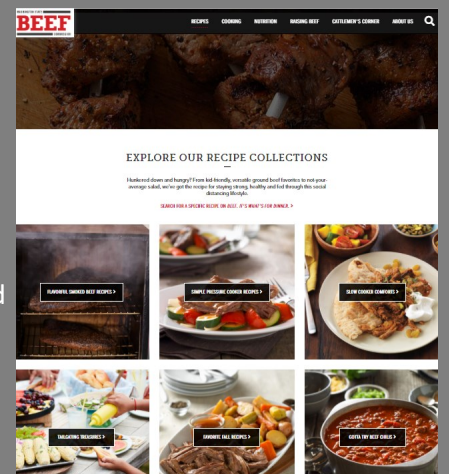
BEEF

RECIPES COOKING NUTRITION RAISING BEEF CATTLEMEN'S CORNER ABOUT US

EXPLORE OUR RECIPE COLLECTIONS

Hunkered down and hungry? From kid-friendly, versatile ground beef favorites to not-your-average salad, we've got the recipe for staying strong, healthy and fed through this social distancing lifestyle.

SEARCH FOR A SPECIFIC RECIPE ON BEEF. IT'S WHAT'S FOR DINNER. >

FLAVORFUL SMOKED BEEF RECIPES >

SIMPLE PRESSURE COOKER RECIPES >

SLOW COOKER COMFORTS >

TAILGATING TREASURES >

FAVORITE FALL RECIPES >

GOTTA TRY BEEF CHILIS >